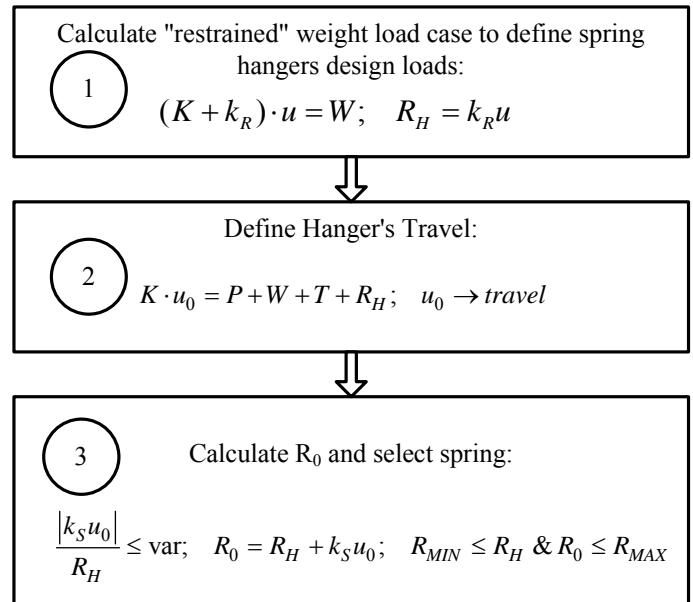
1

Calculate "restrained" weight load case to define spring hangers design loads:

$(K+k_R)\cdot u = W; \quad R_H = k_R u$

2

Define Hanger's Travel:

$K\cdot u_0 = P+W+T+R_H; \quad u_0 \rightarrow travel$

3

Calculate $R_0$ and select spring:

$\frac{|k_S u_0|}{R_H} \leq \text{var}; \quad R_0 = R_H + k_S u_0; \quad R_{MIN} \leq R_H \ \& \ R_0 \leq R_{MAX}$